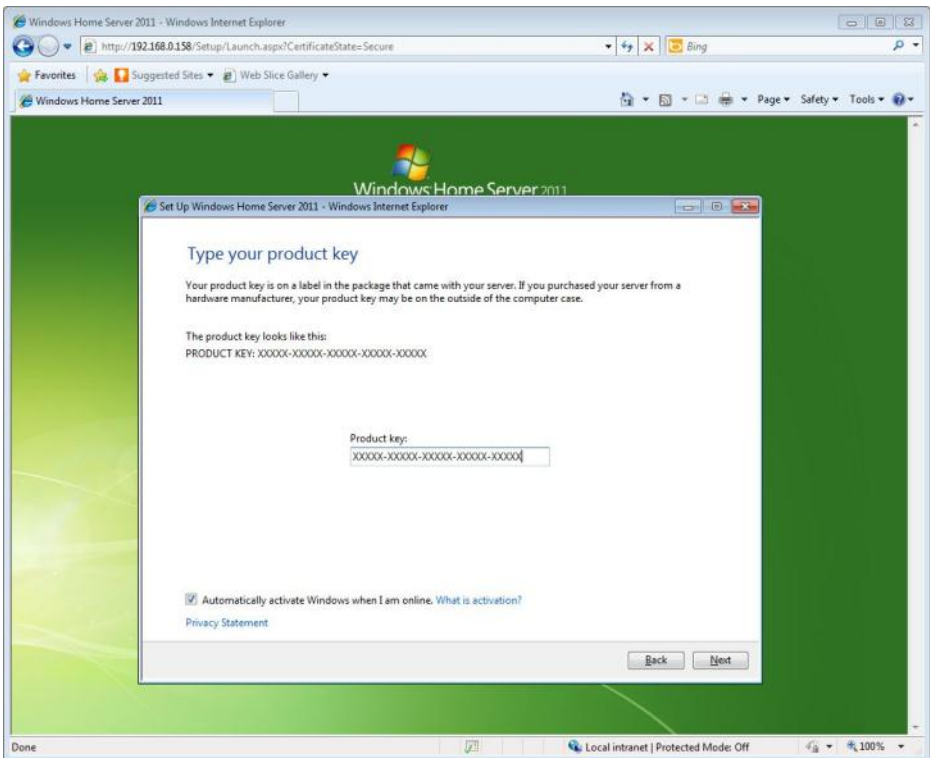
Windows Home Server 2011 - Windows Internet Explorer

http://192.168.0.158/Setup/Launch.aspx?CertificateState=Secure

Bing

Favorites | Suggested Sites ▾ | Web Slice Gallery ▾

Windows Home Server 2011

Page ▾ Safety ▾ Tools ▾

Windows Home Server 2011

Set Up Windows Home Server 2011 - Windows Internet Explorer

Type your product key

Your product key is on a label in the package that came with your server. If you purchased your server from a hardware manufacturer, your product key may be on the outside of the computer case.

The product key looks like this:
PRODUCT KEY: XXXXX-XXXXX-XXXXX-XXXXX-XXXXX

Product key:
XXXXX-XXXXX-XXXXX-XXXXX-XXXXX

Automatically activate Windows when I am online. What is activation?

Privacy Statement

Back Next

Done

Local intranet | Protected Mode: Off

100%